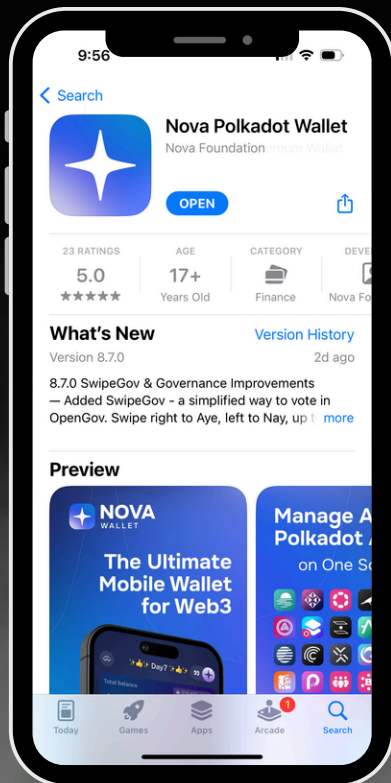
9:56

Search

Nova Polkadot Wallet
Nova Foundation

OPEN

23 RATINGS
5.0
★★★★★

AGE
17+
Years Old

CATEGORY
Finance

DEVE
Nova Fo

What's New
Version History
Version 8.7.0
2d ago

8.7.0 SwipeGov & Governance Improvements — Added SwipeGov - a simplified way to vote in OpenGov. Swipe right to Aye, left to Nay, up t
more

Preview

NOVA WALLET
The Ultimate Mobile Wallet for Web3

Total balance

Manage A Polkadot on One S

Today
Games
Apps
1
Arcade
Search